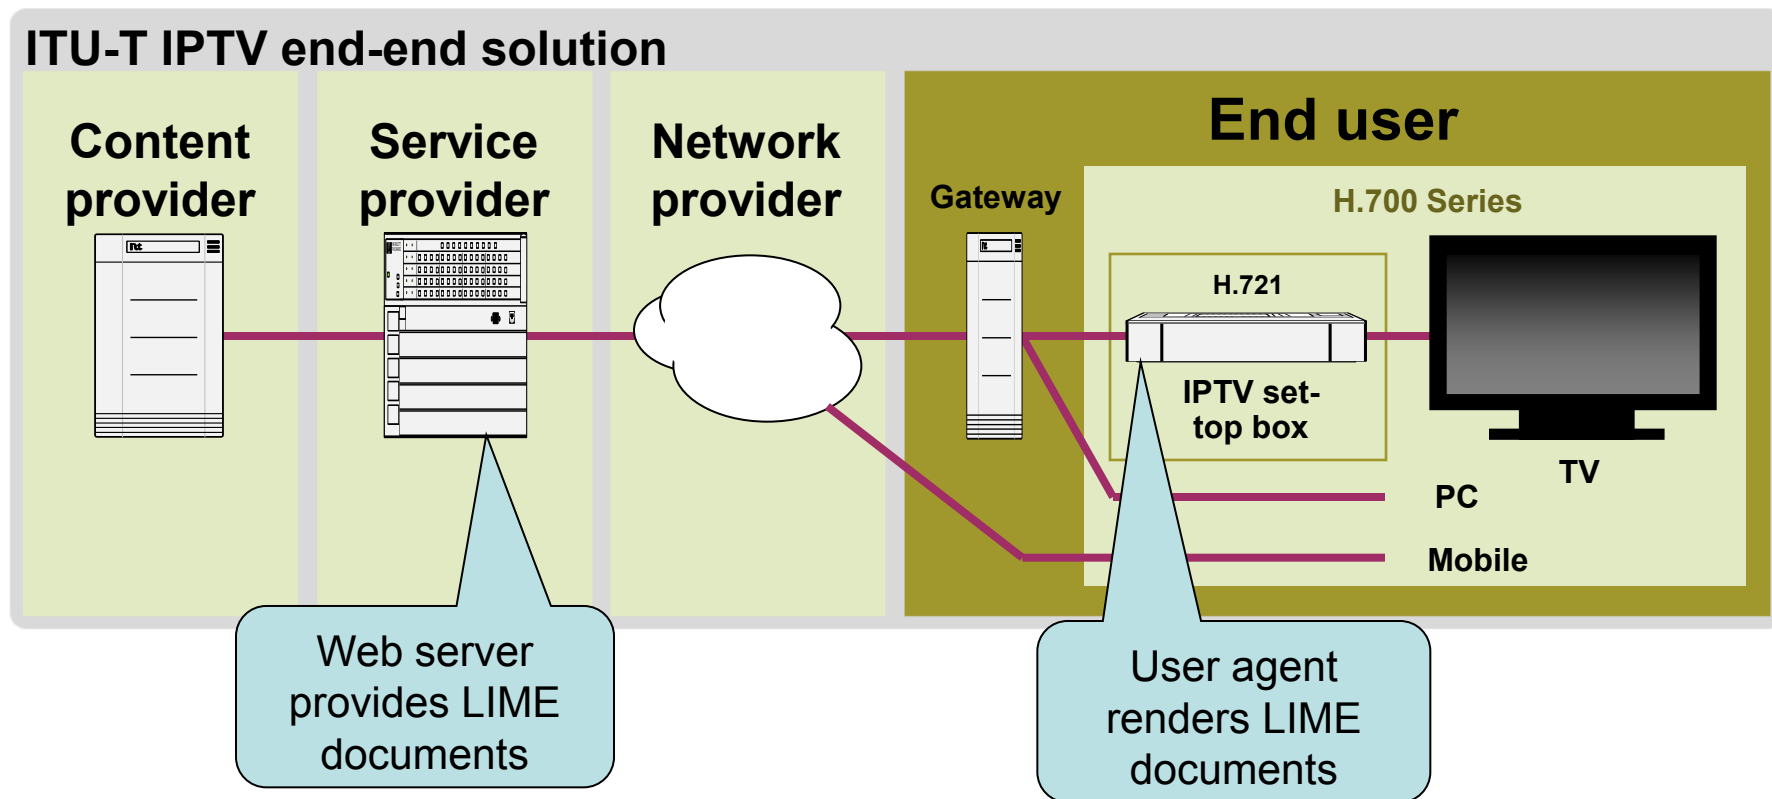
ITU-T IPTV end-end solution

Content provider

Service provider

Network provider

End user

Gateway

H.700 Series

H.721

IPTV set-top box

TV

PC

Mobile

Web server provides LIME documents

User agent renders LIME documents